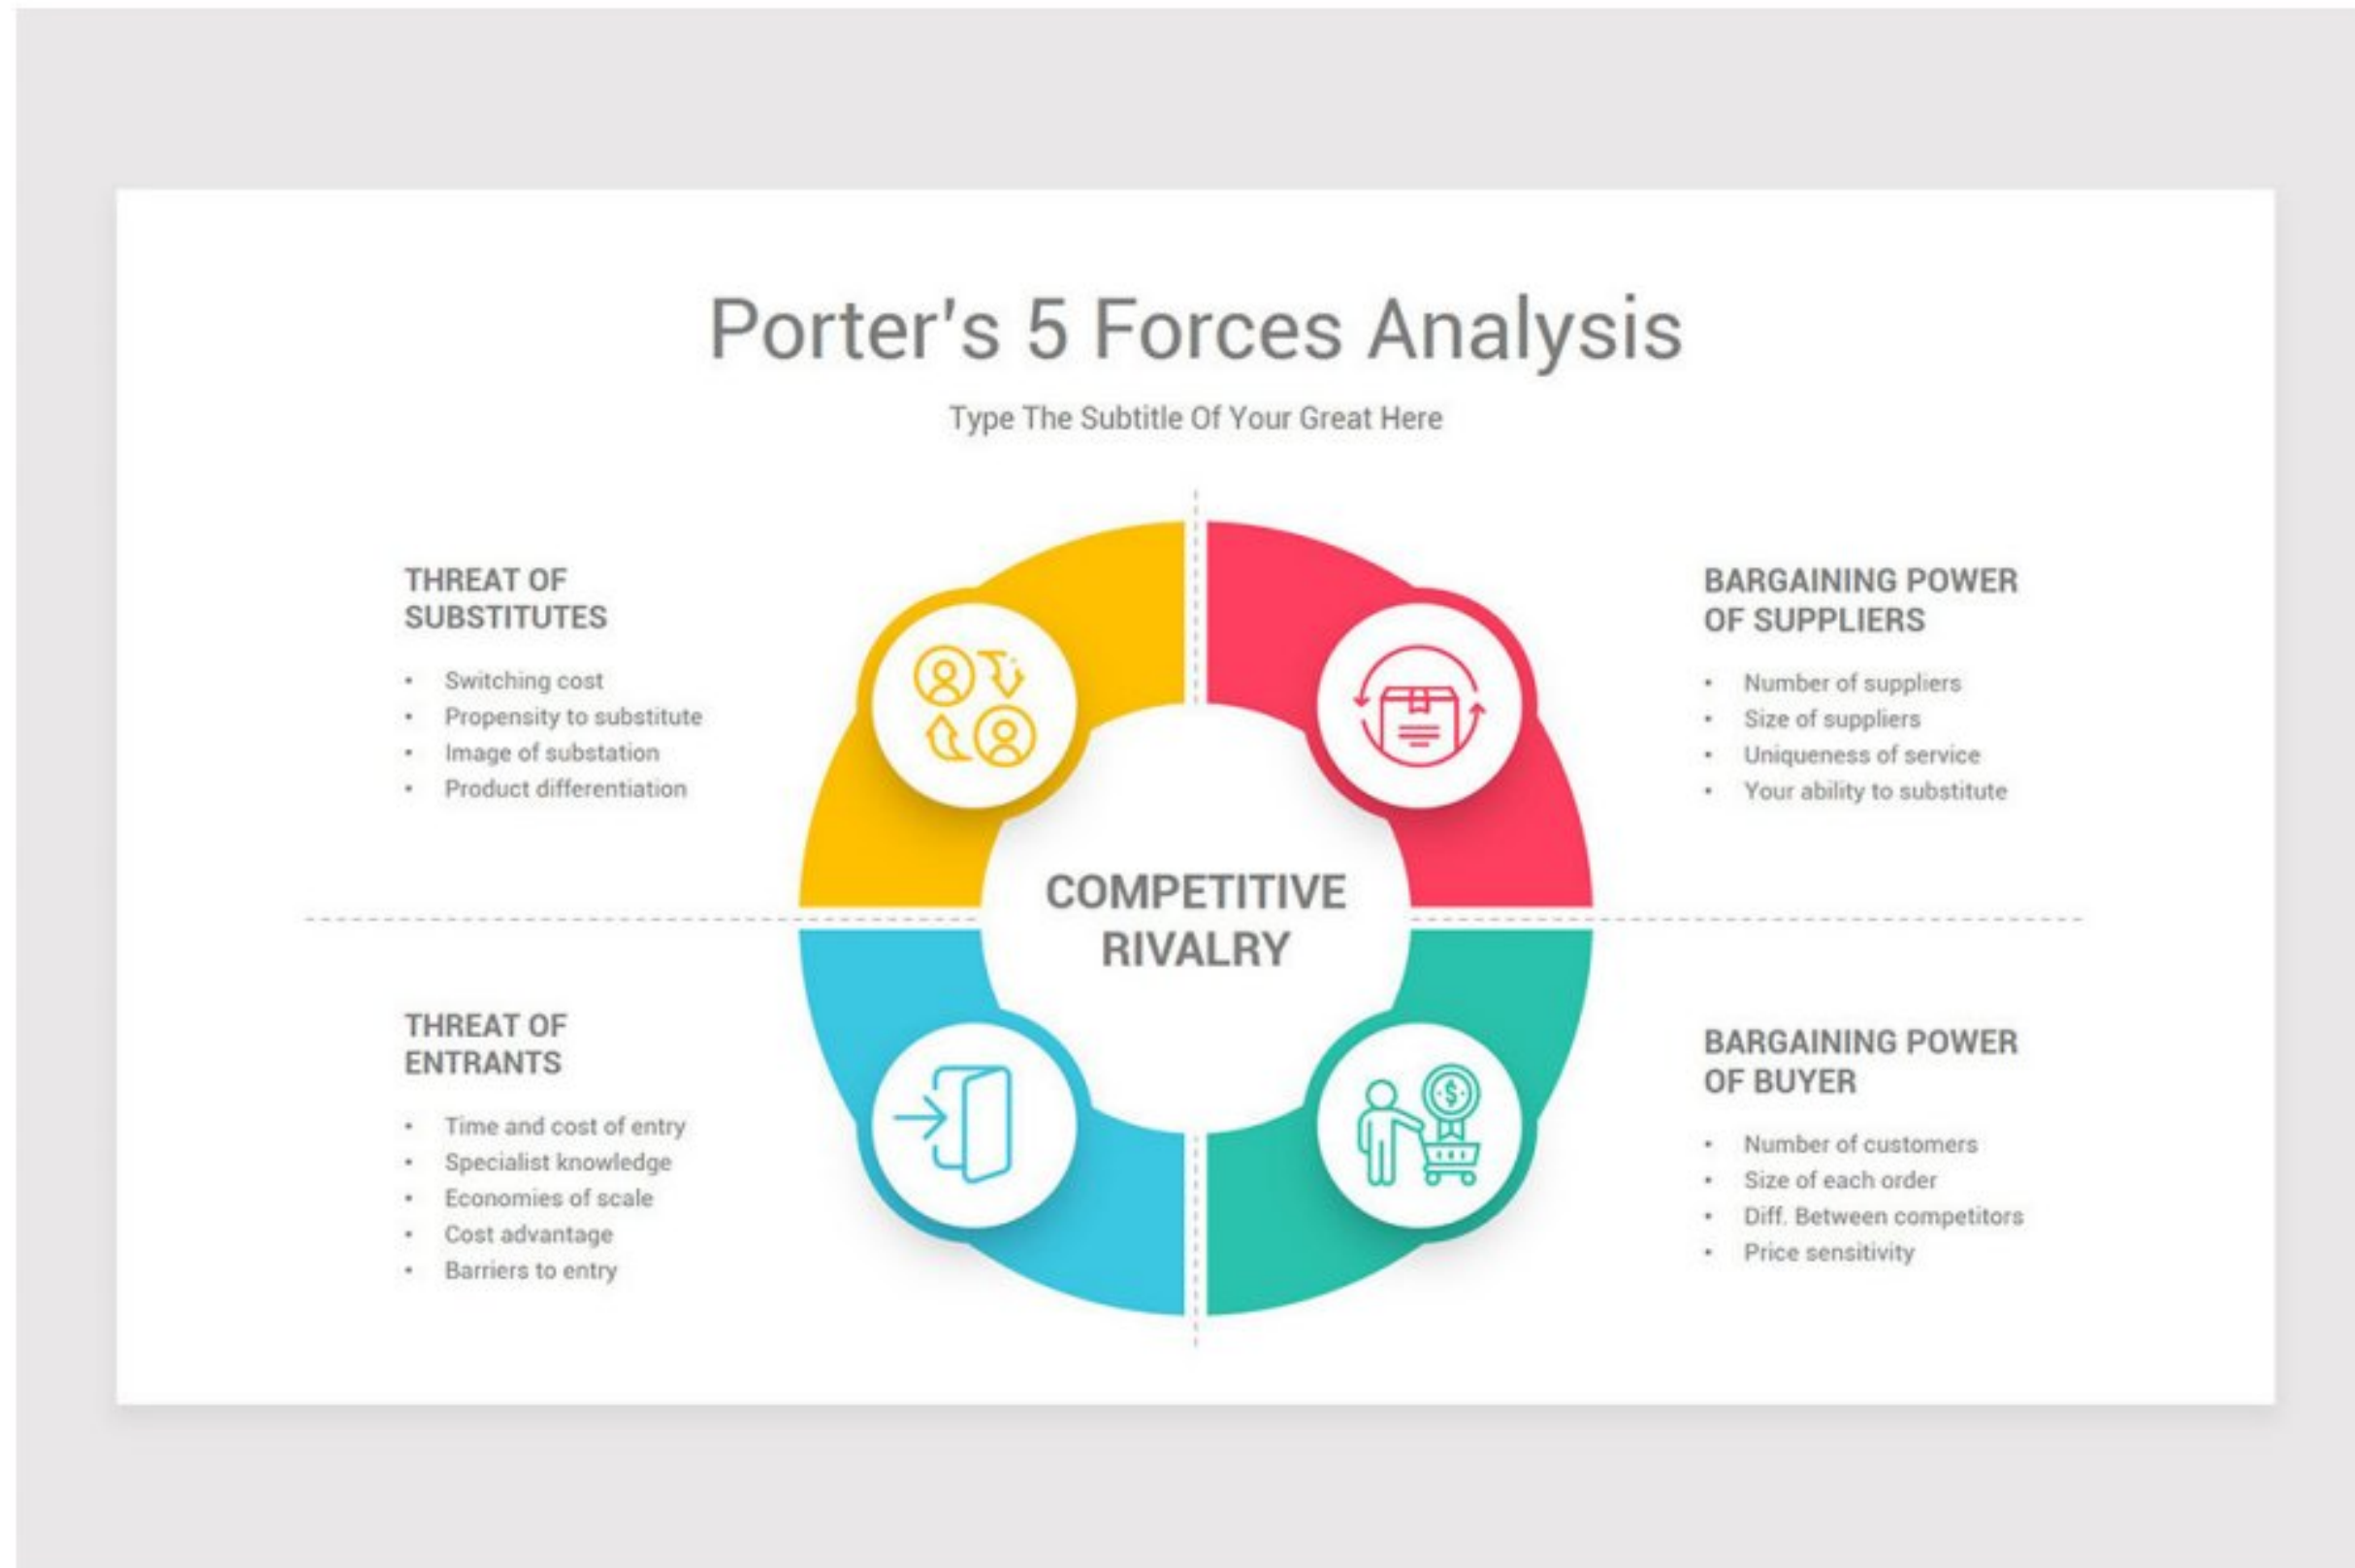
Porter's 5 Forces Analysis

Type The Subtitle Of Your Great Here

THREAT OF SUBSTITUTES

- Switching cost
- Propensity to substitute
- Image of substation
- Product differentiation

BARGAINING POWER OF SUPPLIERS

- Number of suppliers
- Size of suppliers
- Uniqueness of service
- Your ability to substitute

COMPETITIVE RIVALRY

THREAT OF ENTRANTS

- Time and cost of entry
- Specialist knowledge
- Economies of scale
- Cost advantage
- Barriers to entry

BARGAINING POWER OF BUYER

- Number of customers
- Size of each order
- Diff. Between competitors
- Price sensitivity